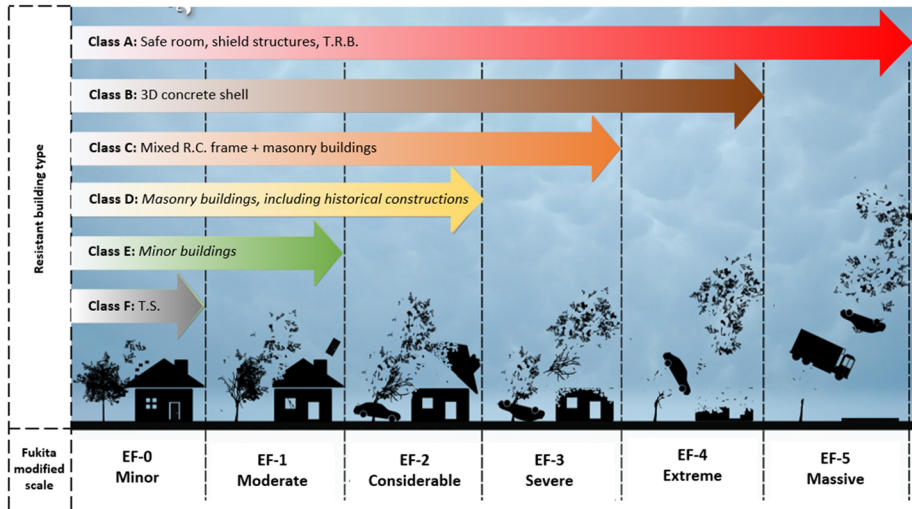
Resistant building type

Class A: Safe room, shield structures, T.R.B.

Class B: 3D concrete shell

Class C: Mixed R.C. frame + masonry buildings

Class D: Masonry buildings, including historical constructions

Class E: Minor buildings

Class F: T.S.

Fukita modified scale

EF-0 Minor

EF-1 Moderate

EF-2 Considerable

EF-3 Severe

EF-4 Extreme

EF-5 Massive